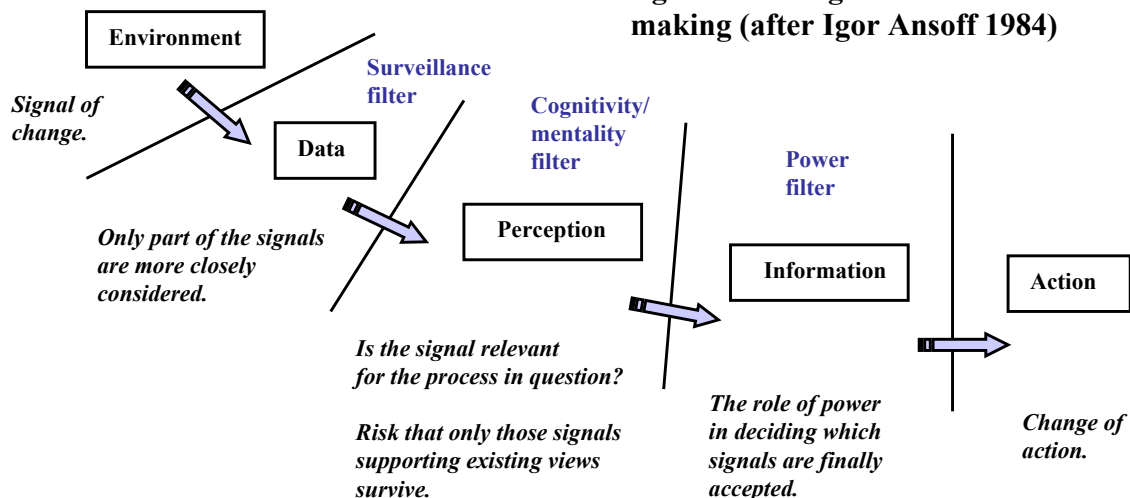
making (after Igor Ansoff 1984)

Environment

Signal of change.

Surveillance filter

Data

Cognitivity/ mentality filter

Power filter

Only part of the signals are more closely considered.

Perception

Information

Action

Is the signal relevant for the process in question?

Risk that only those signals supporting existing views survive.

The role of power in deciding which signals are finally accepted.

Change of action.